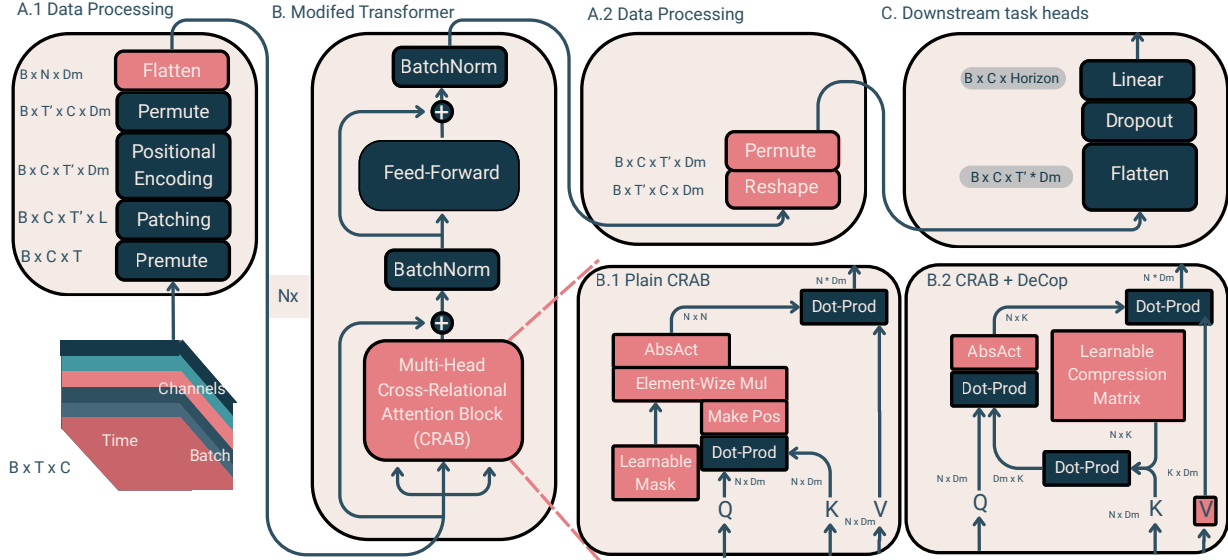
A.1 Data Processing

B x N x Dm
Flatten
B x T' x C x Dm
Permute
B x C x T' x Dm
Positional Encoding
B x C x T' x L
Patching
B x C x T
Premute

Channels
Time
Batch
B x T x C

B. Modifed Transformer

BatchNorm
Feed-Forward
BatchNorm
Nx
Multi-Head Cross-Relational Attention Block (CRAB)

A.2 Data Processing

B x C x T' x Dm
Permute
B x T' x C x Dm
Reshape

C. Downstream task heads

B x C x Horizon
Linear
Dropout
B x C x T' * Dm
Flatten

B.1 Plain CRAB

N * Dm
Dot-Prod
N x N
AbsAct
Element-Wize Mul
Make Pos
Learnable Mask
Dot-Prod
N x Dm
N x Dm
Q
K
V
N x Dm

B.2 CRAB + DeCop

N * Dm
Dot-Prod
N x K
AbsAct
Dot-Prod
Learnable Compression Matrix
N x K
Dot-Prod
N x Dm
Dm x K
K x Dm
Q
N x Dm
K
V